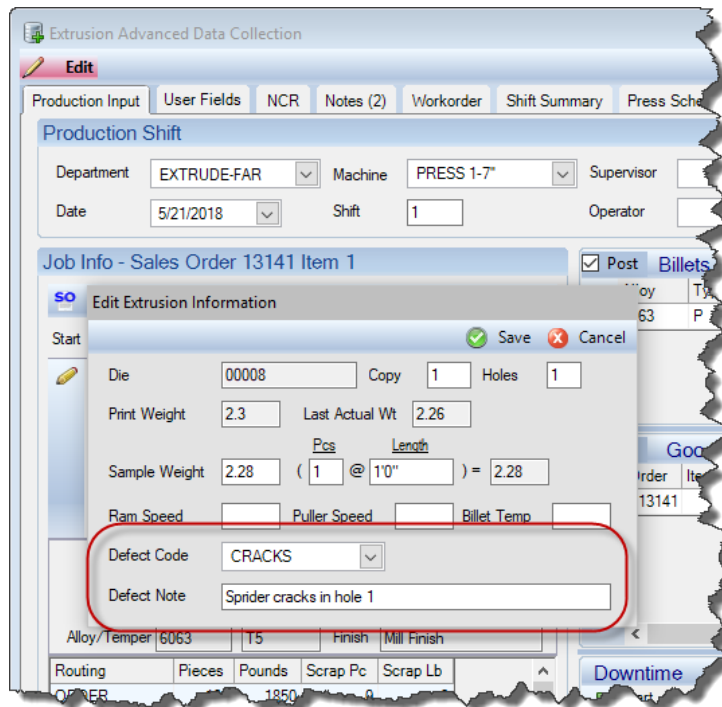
Extrusion Advanced Data Collection

Edit

Production Input | User Fields | NCR | Notes (2) | Workorder | Shift Summary | Press Sche

Production Shift

Department EXTRUDE-FAR
Machine PRESS 1-7"
Supervisor
Date 5/21/2018
Shift 1
Operator

Job Info - Sales Order 13141 Item 1

SO

Start

Post Billets
lloy Ty
63 P

Goo
Order Ite
13141

Edit Extrusion Information

Save Cancel

Die 00008
Copy 1
Holes 1
Print Weight 2.3
Last Actual Wt 2.26
Pcs Length
Sample Weight 2.28 ( 1 @ 1'0" ) = 2.28
Ram Speed
Puller Speed
Billet Temp
Defect Code CRACKS
Defect Note Sprider cracks in hole 1

Alloy/Temper 6063 T5 Finish Mill Finish

| Routing | Pieces | Pounds | Scrap Pc | Scrap Lb |
|---|---|---|---|---|
| ORDER | | 1850 | 0 | |

Downtime